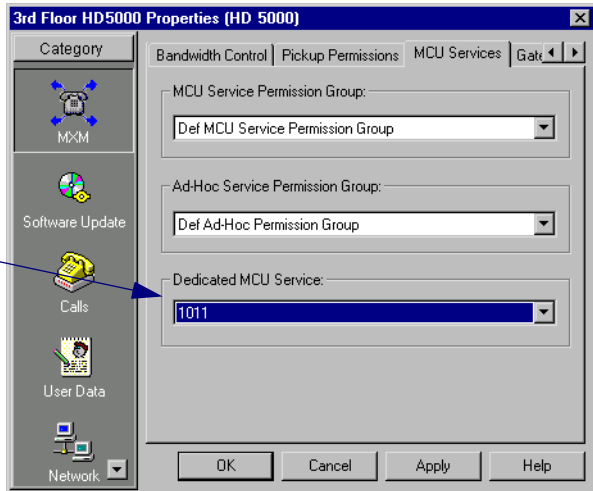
3rd Floor HD5000 Properties (HD 5000)

Category

MXM

Software Update

Calls

User Data

Network

Bandwidth Control | Pickup Permissions | MCU Services | Gate

MCU Service Permission Group:

Def MCU Service Permission Group

Ad-Hoc Service Permission Group:

Def Ad-Hoc Permission Group

Dedicated MCU Service:

1011

OK | Cancel | Apply | Help